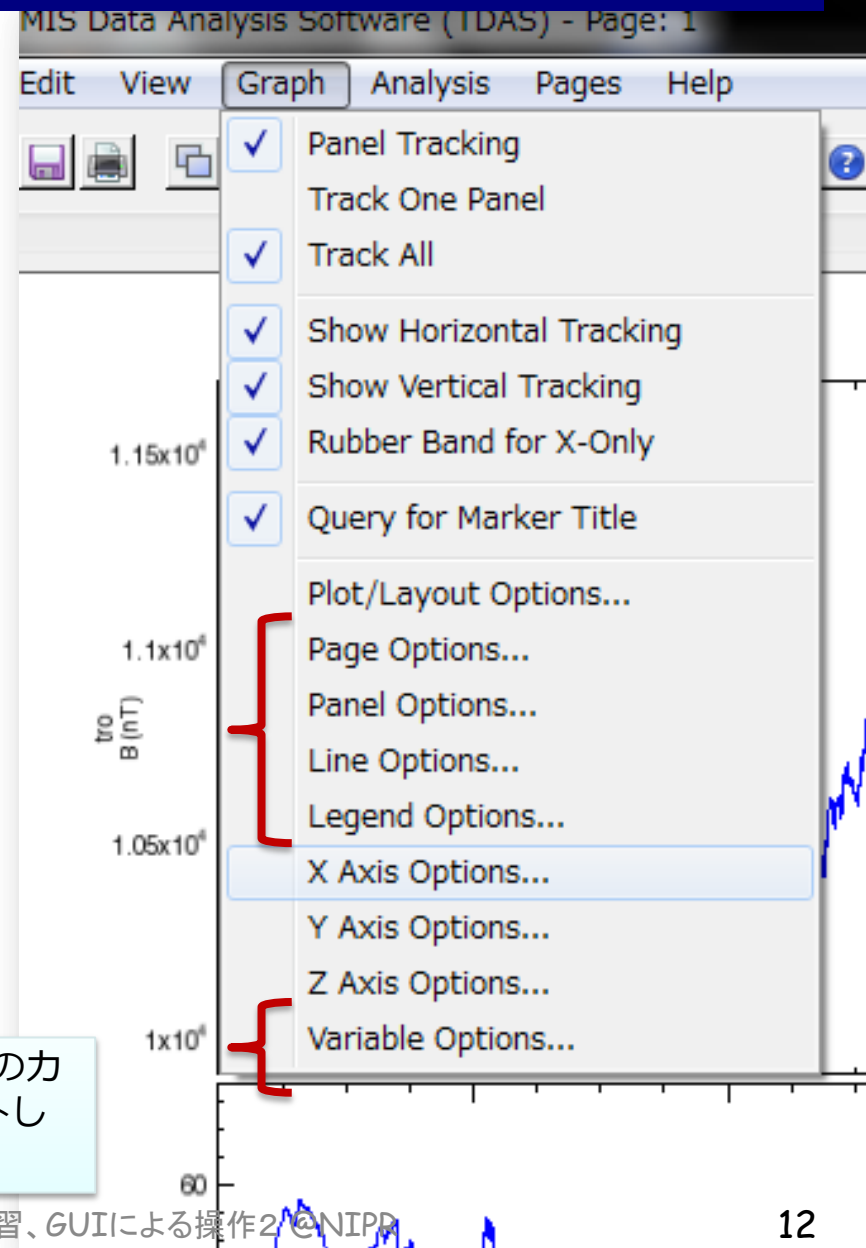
MIS Data Analysis Software (TDAS) - Page: 1

Edit View Graph Analysis Pages Help

✓ Panel Tracking
Track One Panel
✓ Track All
✓ Show Horizontal Tracking
✓ Show Vertical Tracking
✓ Rubber Band for X-Only
✓ Query for Marker Title
Plot/Layout Options...
Page Options...
Panel Options...
Line Options...
Legend Options...
X Axis Options...
Y Axis Options...
Z Axis Options...
Variable Options...

$1.15x10^4$
$1.1x10^4$
tro
B (nT)
$1.05x10^4$
$1x10^4$
60

の力
トし

習、GUIによる操作2 ©NIPR

12